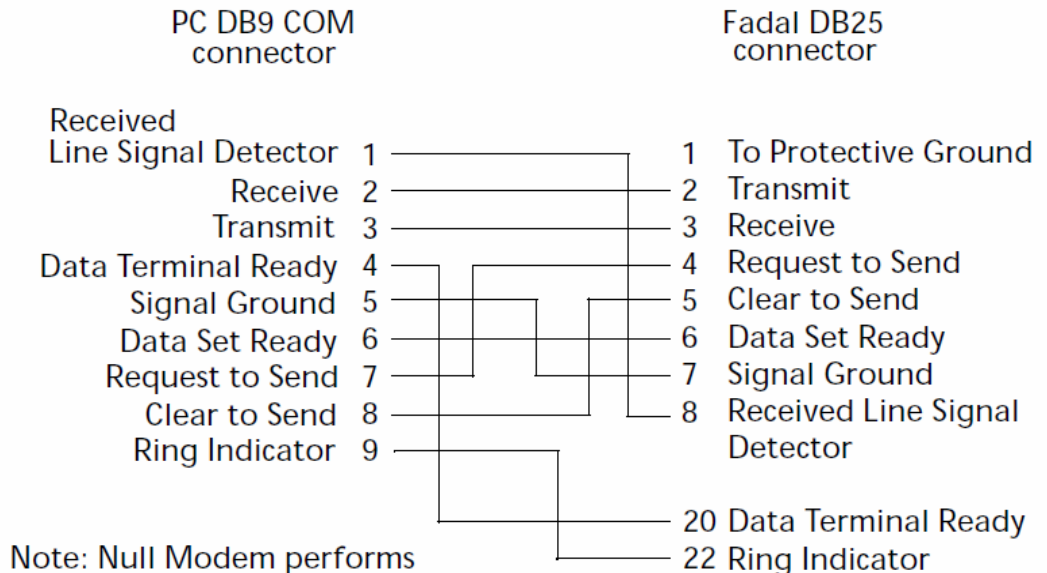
PC DB9 COM connector

Fadal DB25 connector

Received Line Signal Detector 1
Receive 2
Transmit 3
Data Terminal Ready 4
Signal Ground 5
Data Set Ready 6
Request to Send 7
Clear to Send 8
Ring Indicator 9

1 To Protective Ground
2 Transmit
3 Receive
4 Request to Send
5 Clear to Send
6 Data Set Ready
7 Signal Ground
8 Received Line Signal Detector

20 Data Terminal Ready
22 Ring Indicator

Note: Null Modem performs